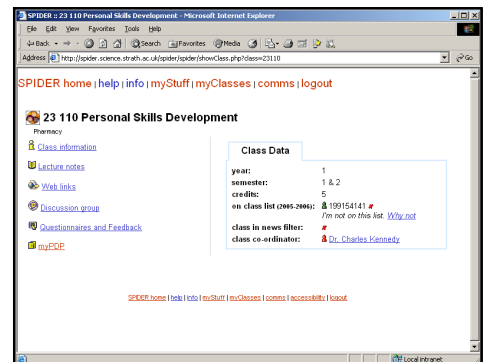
SPIDER :: 23 110 Personal Skills Development - Microsoft Internet Explorer

File Edit View Favorites Tools Help

Back Search Favorites Media

Address http://spider.science.strath.ac.uk/spider/spider/showClass.php?class=23110 Go

SPIDER home | help | info | myStuff | myClasses | comms | logout

23 110 Personal Skills Development

Pharmacy

Class information

Lecture notes

Web links

Discussion group

Questionnaires and Feedback

myPDP

Class Data

| | |
|---|---|
| year: | 1 |
| semester: | 1 & 2 |
| credits: | 5 |
| on class list (2005-2006): | 199154141 I'm not on this list. Why not |
| class in news filter: | |
| class co-ordinator: | Dr. Charles Kennedy |

SPIDER home | help | info | myStuff | myClasses | comms | accessibility | logout

Local intranet